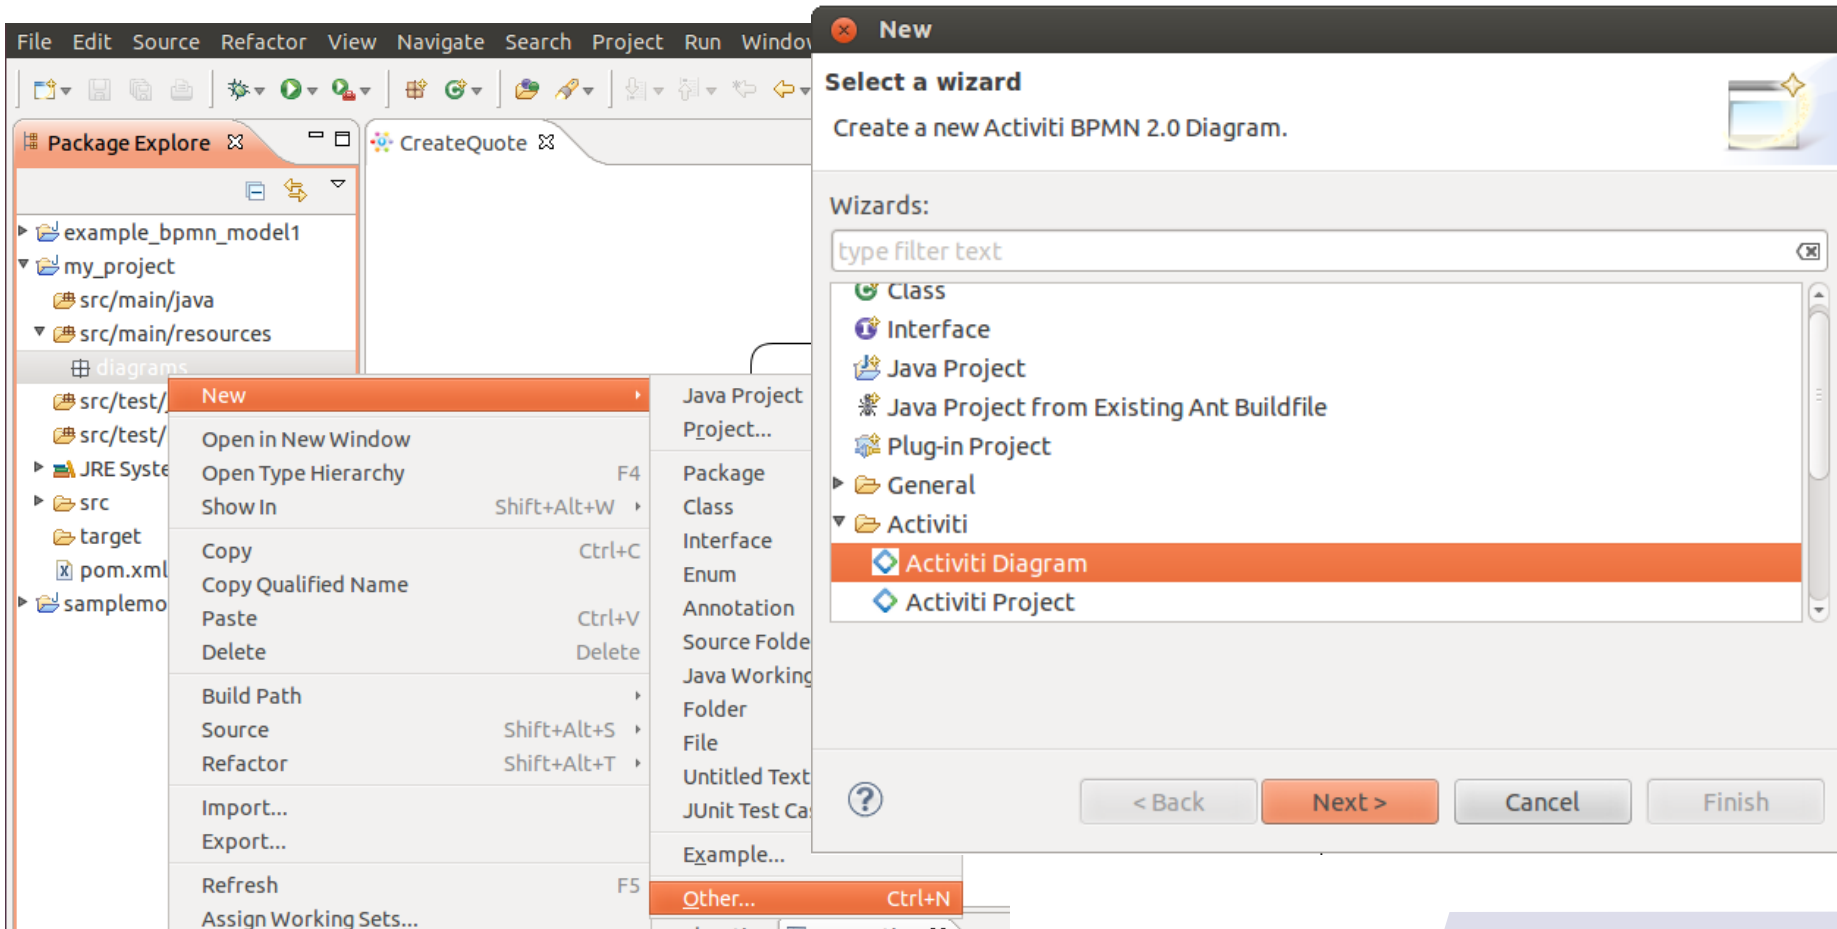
File Edit Source Refactor View Navigate Search Project Run Windo

Package Explore ☒

CreateQuote ☒

example_bpmn_model1
my_project
src/main/java
src/main/resources
diagrams
src/test/
src/test/
JRE Syste
src
target
pom.xml
samplemo

New
Open in New Window
Open Type Hierarchy F4
Show In Shift+Alt+W
Copy Ctrl+C
Copy Qualified Name
Paste Ctrl+V
Delete Delete
Build Path
Source Shift+Alt+S
Refactor Shift+Alt+T
Import...
Export...
Refresh F5
Assign Working Sets...

Java Project
Project...
Package
Class
Interface
Enum
Annotation
Source Folde
Java Working
Folder
File
Untitled Text
JUnit Test Ca
Example...
Other... Ctrl+N

New

Select a wizard

Create a new Activiti BPMN 2.0 Diagram.

Wizards:

type filter text

Class
Interface
Java Project
Java Project from Existing Ant Buildfile
Plug-in Project
General
Activiti
Activiti Diagram
Activiti Project

< Back Next > Cancel Finish